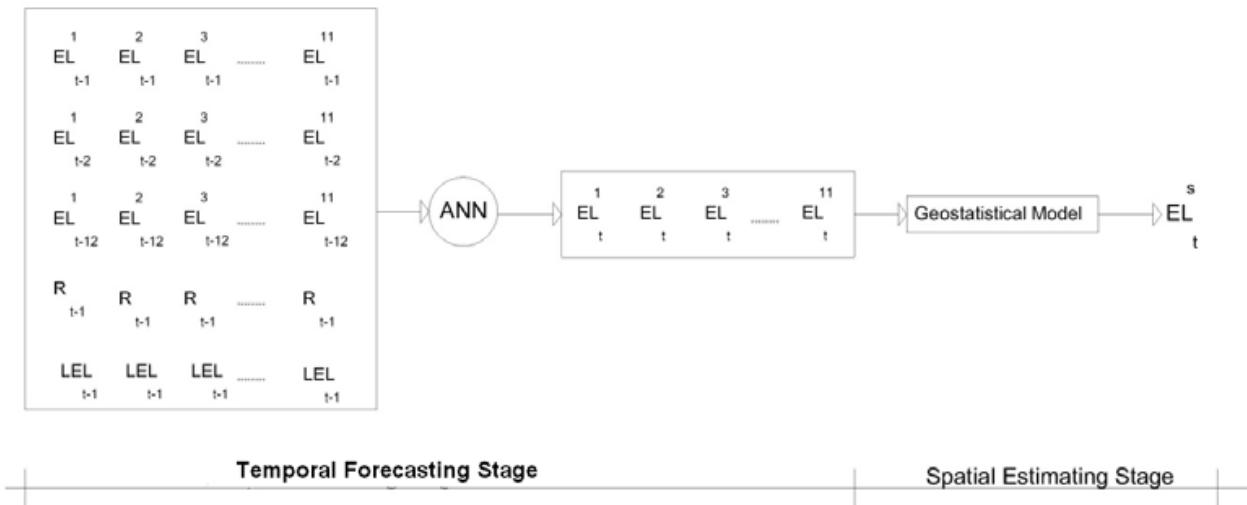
$EL^{1}_{t-1}$ $EL^{2}_{t-1}$ $EL^{3}_{t-1}$ ........ $EL^{11}_{t-1}$

$EL^{1}_{t-2}$ $EL^{2}_{t-2}$ $EL^{3}_{t-2}$ ........ $EL^{11}_{t-2}$

$EL^{1}_{t-12}$ $EL^{2}_{t-12}$ $EL^{3}_{t-12}$ ........ $EL^{11}_{t-12}$

$R_{t-1}$ $R_{t-1}$ $R_{t-1}$ ........ $R_{t-1}$

$LEL_{t-1}$ $LEL_{t-1}$ $LEL_{t-1}$ ........ $LEL_{t-1}$

ANN

$EL^{1}_{t}$ $EL^{2}_{t}$ $EL^{3}_{t}$ ........ $EL^{11}_{t}$

Geostatistical Model

$EL^{s}_{t}$

Temporal Forecasting Stage

Spatial Estimating Stage